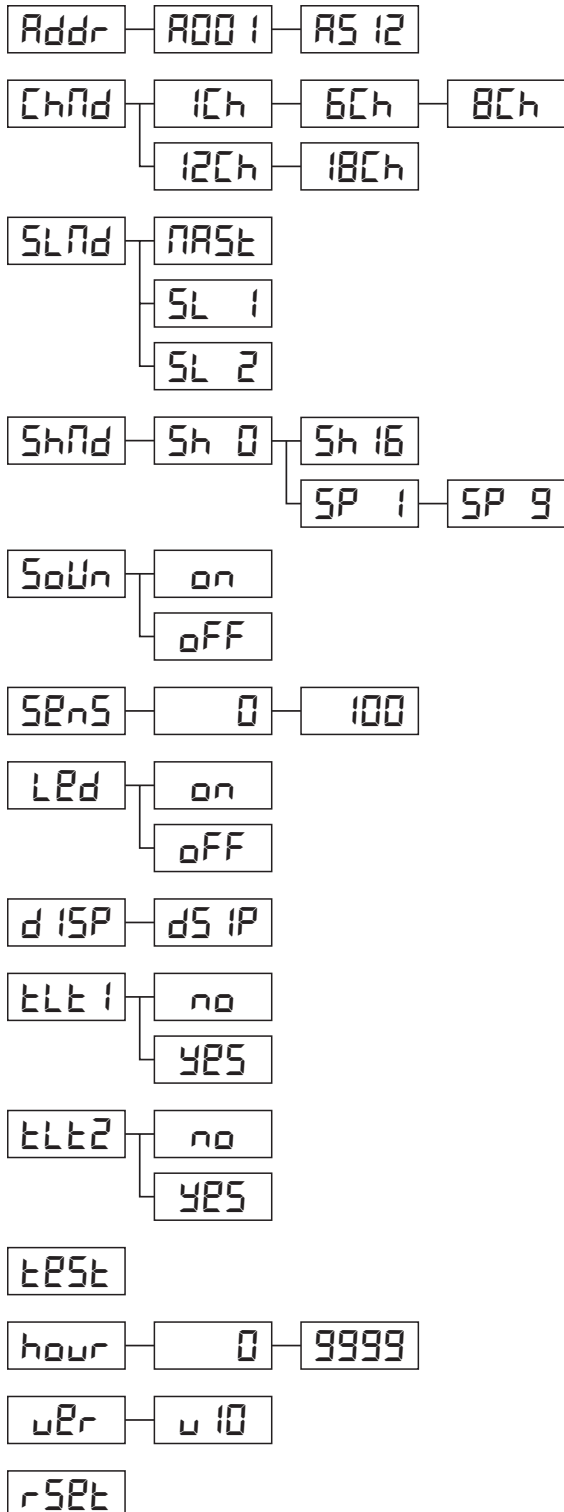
Addr A001 A512

ChNd 1Ch 6Ch 8Ch
12Ch 18Ch

SLNd MASt
SL 1
SL 2

ShNd Sh 0 Sh 16
SP 1 SP 9

SoUn on
oFF

SEnS 0 100

LEd on
oFF

d ISP dS IP

tLt 1 no
yES

tLt2 no
yES

tESt

hour 0 9999

uEr u 10

rSEt